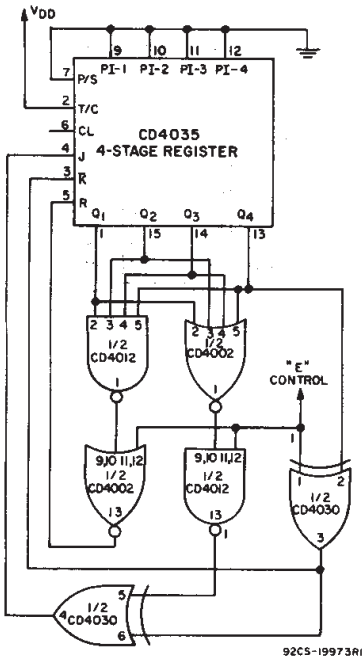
$V_{DD}$

9 10 11 12
PI-1 PI-2 PI-3 PI-4

7 P/S
2 T/C
6 CL
4 J
3 $\bar{K}$
5 R

CD4035
4-STAGE REGISTER

$Q_1$ $Q_2$ $Q_3$ $Q_4$
1 15 14 13

2 3 4 5
1/2
CD4012
1

2 3 4 5
1/2
CD4002
1

"E"
CONTROL

9,10 11,12
1/2
CD4002
13

9,10 11,12
1/2
CD4012
13

1 2
1/2
CD4030
3

5
4 1/2
CD4030
6

92CS-19973R1